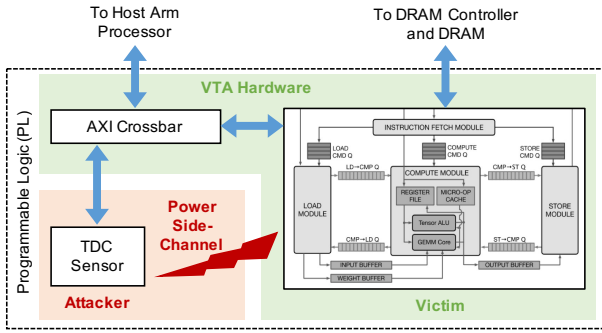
To Host Arm Processor

To DRAM Controller and DRAM

Programmable Logic (PL)

VTA Hardware

AXI Crossbar

INSTRUCTION FETCH MODULE

LOAD CMD Q

COMPUTE CMD Q

STORE CMD Q

LD→CMP Q

CMP→ST Q

COMPUTE MODULE

REGISTER FILE

MICRO-OP CACHE

LOAD MODULE

Tensor ALU

STORE MODULE

GEMM Core

CMP→LD Q

ST→CMP Q

INPUT BUFFER

WEIGHT BUFFER

OUTPUT BUFFER

Power Side-Channel

TDC Sensor

Attacker

Victim